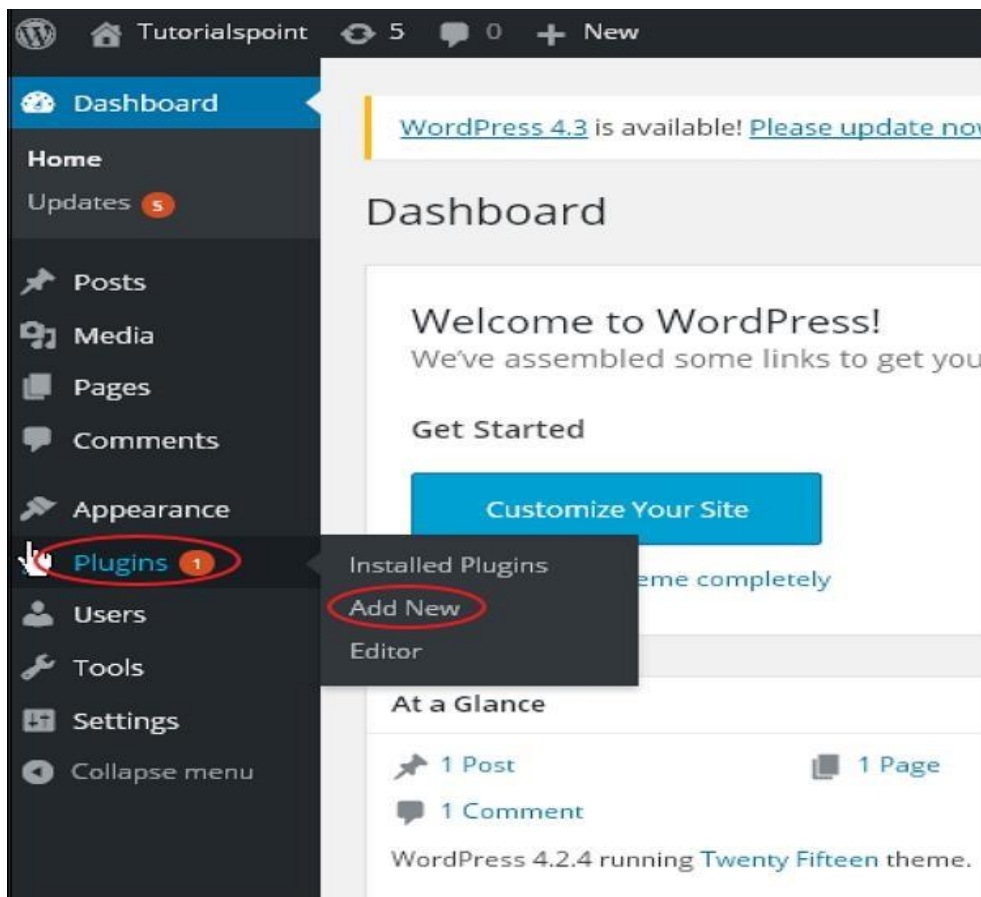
Tutorialspoint 5 0 + New

Dashboard

Home

Updates 5

Posts

Media

Pages

Comments

Appearance

Plugins 1

Users

Tools

Settings

Collapse menu

WordPress 4.3 is available! Please update no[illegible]

Dashboard

Welcome to WordPress!

We've assembled some links to get you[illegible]

Get Started

Customize Your Site

Installed Plugins

Add New

Editor

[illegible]eme completely

At a Glance

1 Post

1 Page

1 Comment

WordPress 4.2.4 running Twenty Fifteen theme.